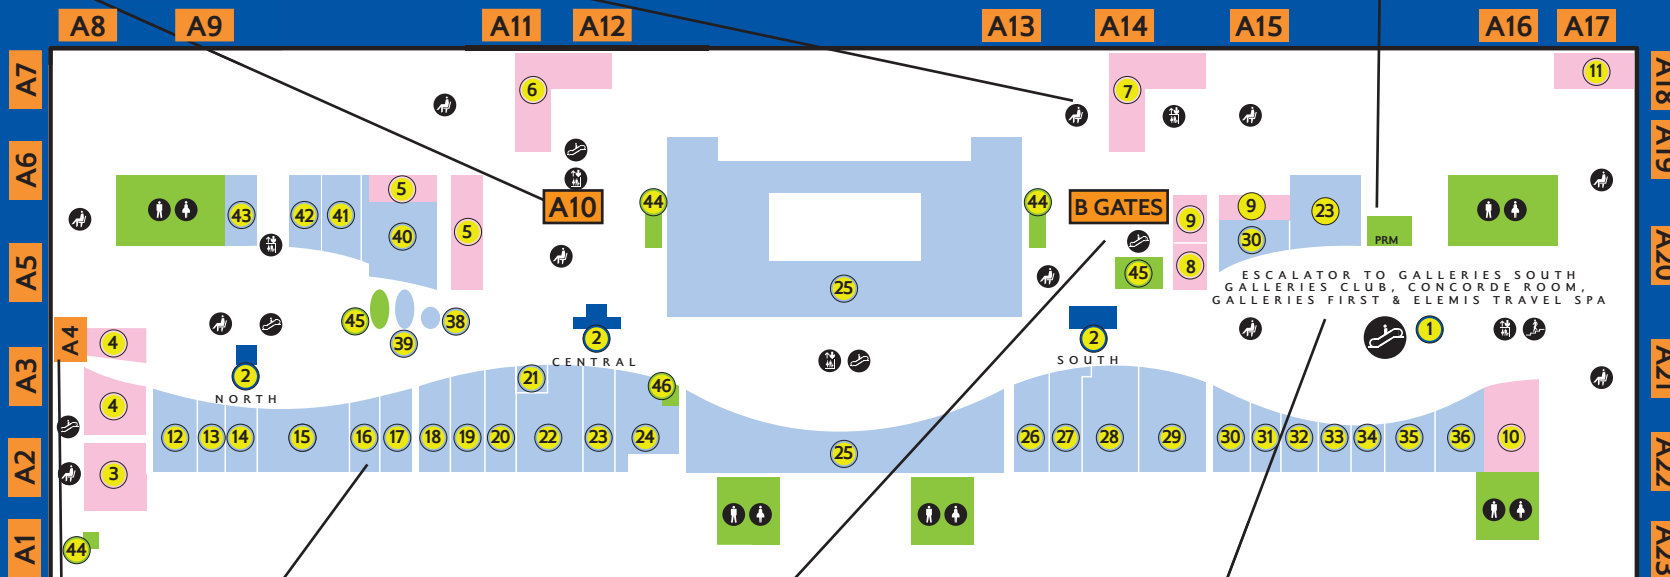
A8 A9 A11 A12 A13 A14 A15 A16 A17

A7 A6 A5 A4 A3 A2 A1

A18 A19 A20 A21 A22 A23

6 7 11

A10 44 44 B GATES

43 42 41 5 40 5 9 9 23 30 8 45 PRM

25

ESCALATOR TO GALLERIES SOUTH GALLERIES CLUB, CONCORDE ROOM, GALLERIES FIRST & ELEMIS TRAVEL SPA

45 39 38 2 CENTRAL 2 SOUTH 1

4 2 NORTH 21 46

4 12 13 14 15 16 17 18 19 20 22 23 24 25 26 27 28 29 30 31 32 33 34 35 36 10

3

44